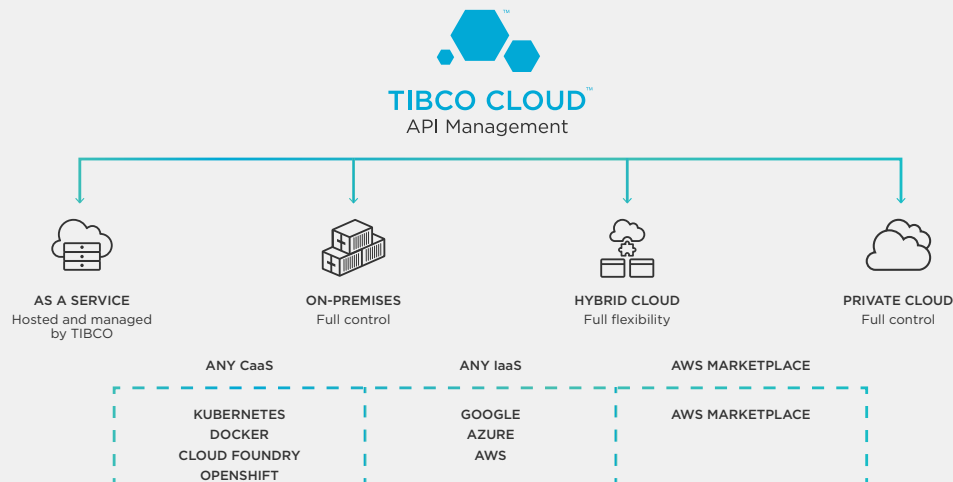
TIBCO CLOUD™
API Management

AS A SERVICE
Hosted and managed by TIBCO

ON-PREMISES
Full control

HYBRID CLOUD
Full flexibility

PRIVATE CLOUD
Full control

ANY CaaS

ANY IaaS

AWS MARKETPLACE

KUBERNETES
DOCKER
CLOUD FOUNDRY
OPENSHIFT

GOOGLE
AZURE
AWS

AWS MARKETPLACE